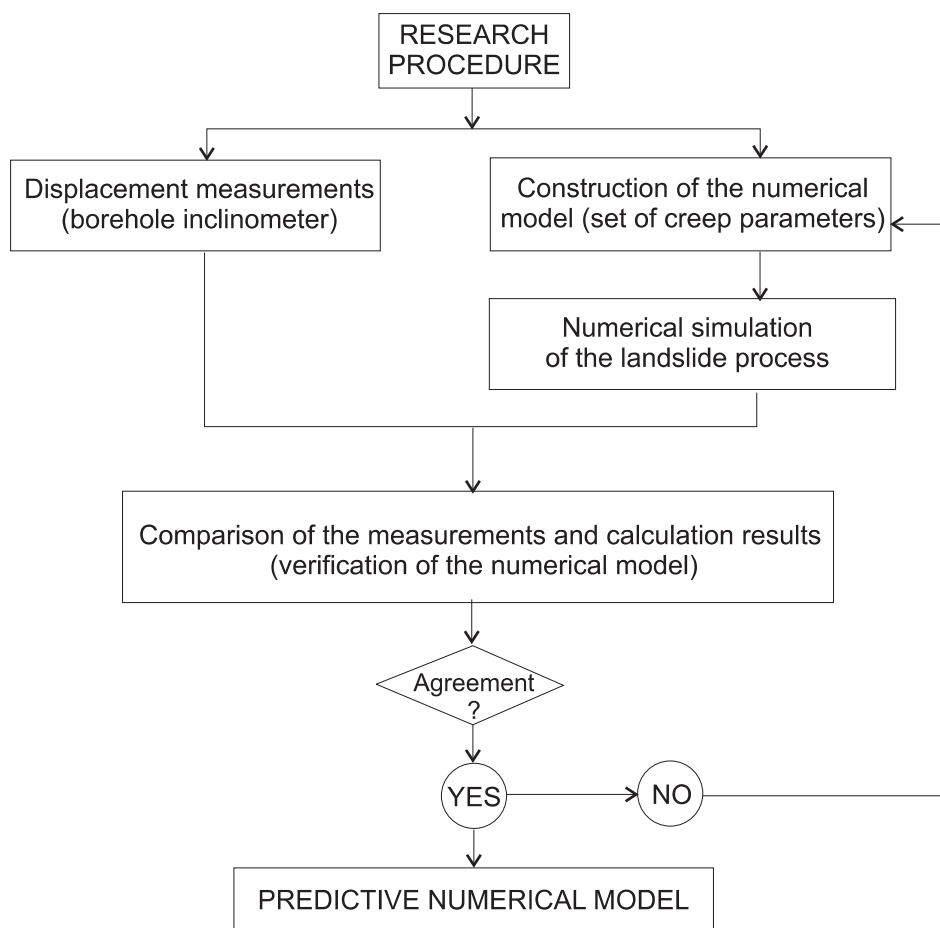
RESEARCH PROCEDURE

Displacement measurements (borehole inclinometer)

Construction of the numerical model (set of creep parameters)

Numerical simulation of the landslide process

Comparison of the measurements and calculation results (verification of the numerical model)

Agreement ?

YES

NO

PREDICTIVE NUMERICAL MODEL